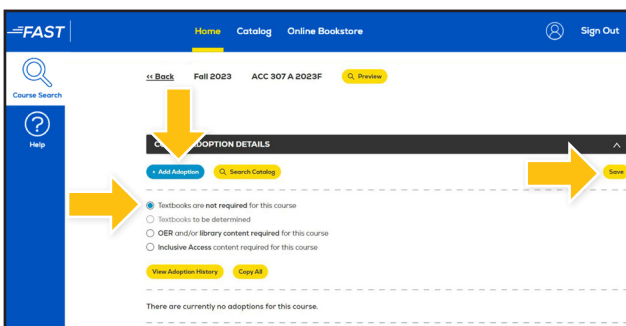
FAST

Home Catalog Online Bookstore

Sign Out

Course Search

Help

<< Back Fall 2023 ACC 307 A 2023F Preview

C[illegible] ADOPTION DETAILS

+ Add Adoption Search Catalog

Save

Textbooks are **not required** for this course
Textbooks to be determined
OER and/or **library content required** for this course
**Inclusive Access** content required for this course

View Adoption History Copy All

There are currently no adoptions for this course.